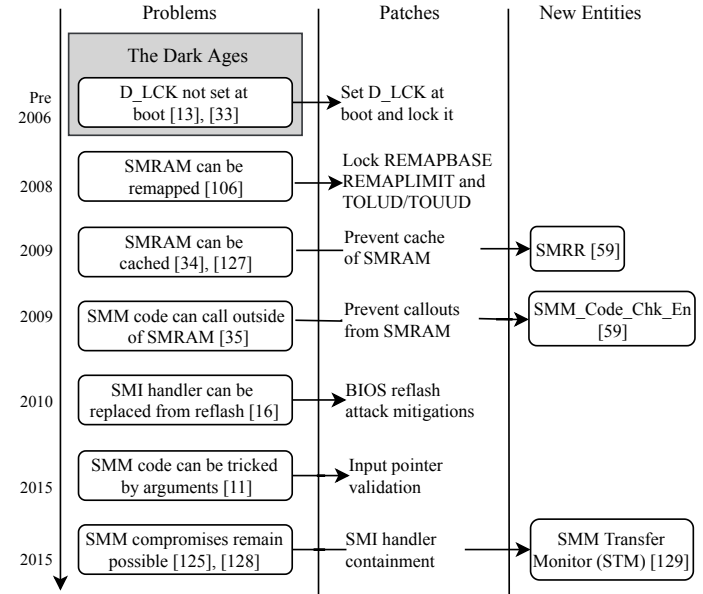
| | Problems | Patches | New Entities |
|---|---|---|---|
| Pre 2006 | The Dark Ages<br>D_LCK not set at boot [13], [33] | Set D_LCK at boot and lock it | |
| 2008 | SMRAM can be remapped [106] | Lock REMAPBASE REMAPLIMIT and TOLUD/TOUUD | |
| 2009 | SMRAM can be cached [34], [127] | Prevent cache of SMRAM | SMRR [59] |
| 2009 | SMM code can call outside of SMRAM [35] | Prevent callouts from SMRAM | SMM_Code_Chk_En [59] |
| 2010 | SMI handler can be replaced from reflash [16] | BIOS reflash attack mitigations | |
| 2015 | SMM code can be tricked by arguments [11] | Input pointer validation | |
| 2015 | SMM compromises remain possible [125], [128] | SMI handler containment | SMM Transfer Monitor (STM) [129] |